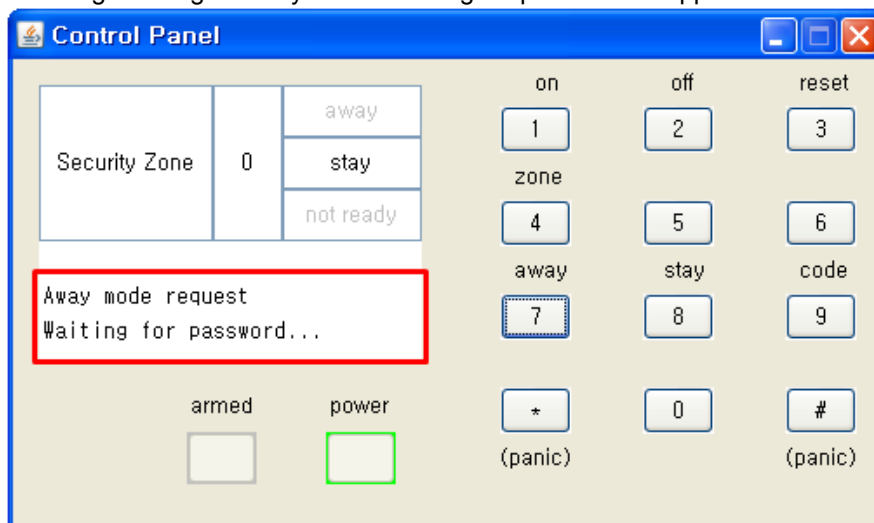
Control Panel

| Security Zone | 0 | away |
|---|---|---|
| | | stay |
| | | not ready |

Away mode request
Waiting for password...

armed power

on off reset
1 2 3
zone
4 5 6
away stay code
7 8 9
* 0 #
(panic) (panic)